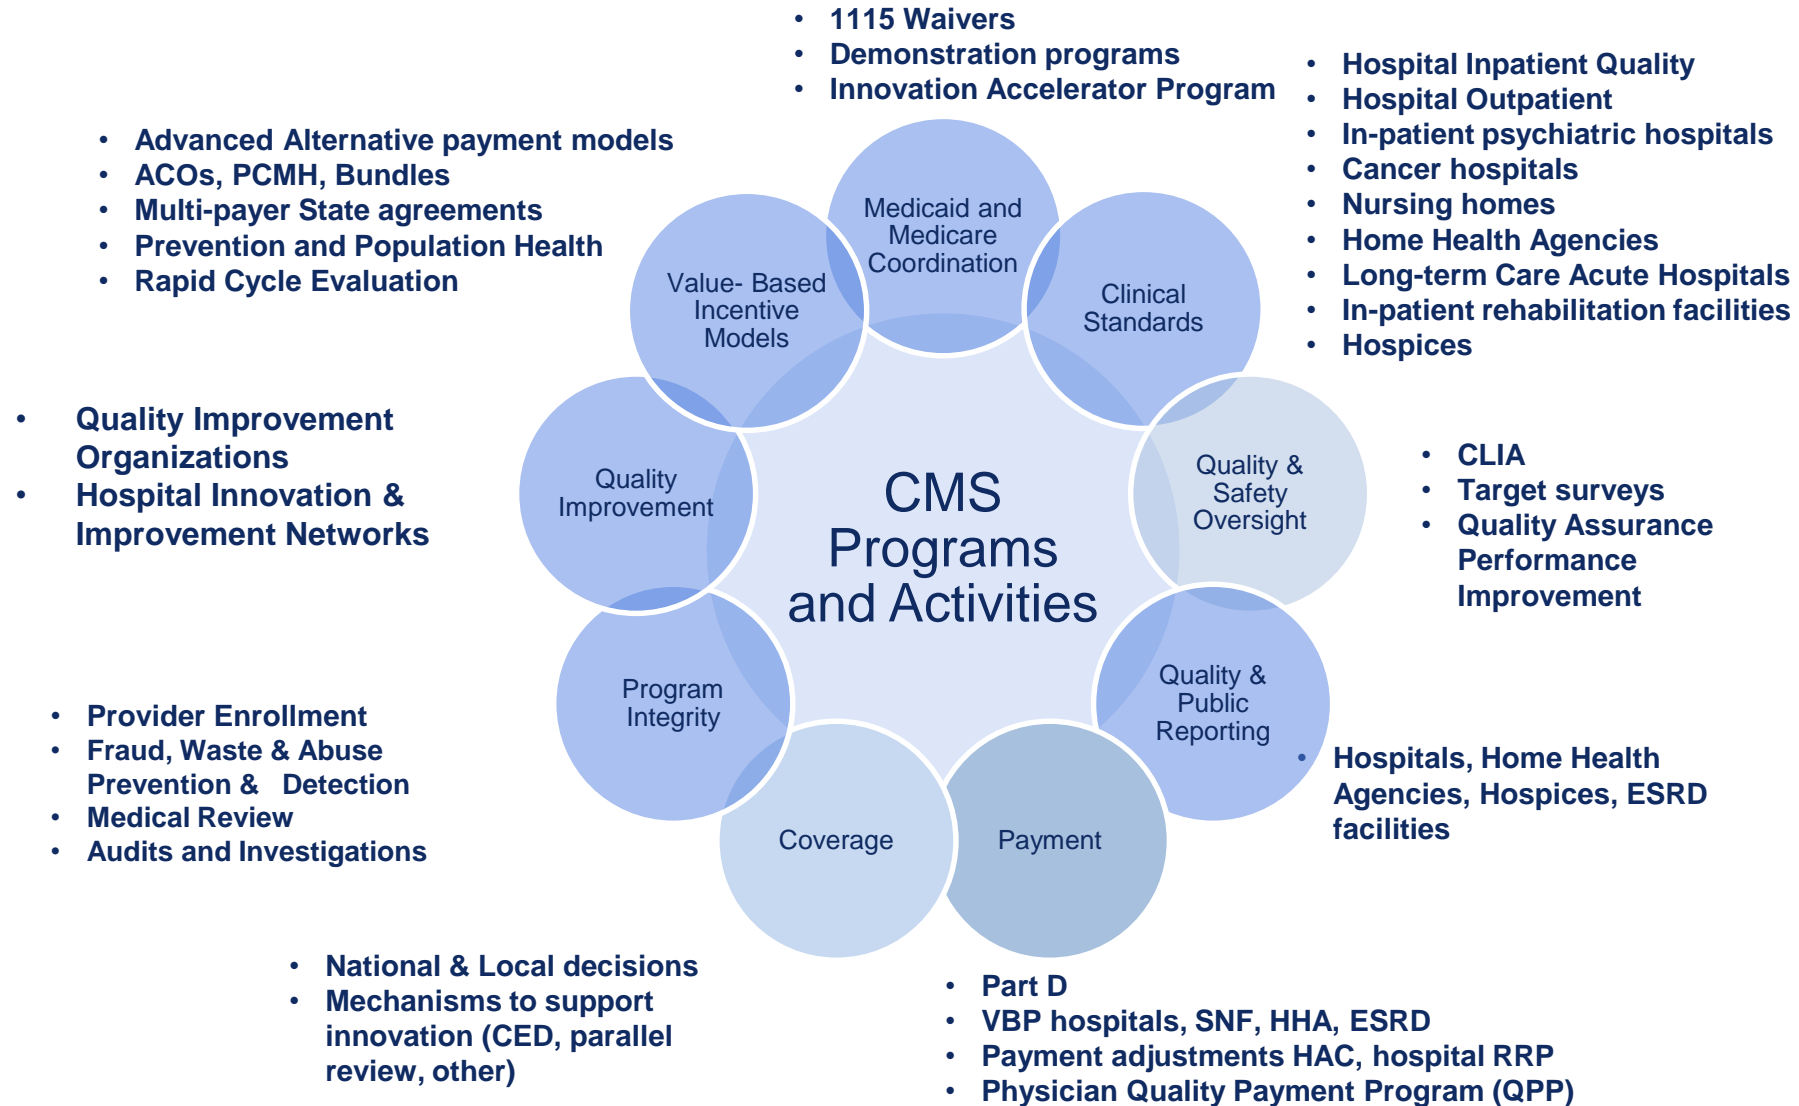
- 1115 Waivers
- Demonstration programs
- Innovation Accelerator Program

- Hospital Inpatient Quality
- Hospital Outpatient
- In-patient psychiatric hospitals
- Cancer hospitals
- Nursing homes
- Home Health Agencies
- Long-term Care Acute Hospitals
- In-patient rehabilitation facilities
- Hospices

- Advanced Alternative payment models
- ACOs, PCMH, Bundles
- Multi-payer State agreements
- Prevention and Population Health
- Rapid Cycle Evaluation

Medicaid and Medicare Coordination

Value- Based Incentive Models

Clinical Standards

- Quality Improvement Organizations
- Hospital Innovation & Improvement Networks

Quality Improvement

CMS Programs and Activities

Quality & Safety Oversight

- CLIA
- Target surveys
- Quality Assurance Performance Improvement

Program Integrity

Quality & Public Reporting

- Provider Enrollment
- Fraud, Waste & Abuse Prevention & Detection
- Medical Review
- Audits and Investigations

- Hospitals, Home Health Agencies, Hospices, ESRD facilities

Coverage

Payment

- National & Local decisions
- Mechanisms to support innovation (CED, parallel review, other)

- Part D
- VBP hospitals, SNF, HHA, ESRD
- Payment adjustments HAC, hospital RRP
- Physician Quality Payment Program (QPP)